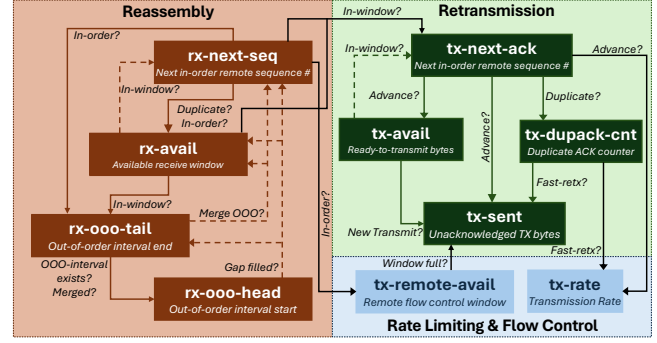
Reassembly

Retransmission

In-order?

rx-next-seq
Next in-order remote sequence #

In-window?

Duplicate?
In-order?

rx-avail
Available receive window

In-window?

Merge OOO?

rx-ooo-tail
Out-of-order interval end

OOO-interval exists?
Merged?

Gap filled?

rx-ooo-head
Out-of-order interval start

In-window?

In-window?

tx-next-ack
Next in-order remote sequence #

Advance?

Advance?

Duplicate?

tx-avail
Ready-to-transmit bytes

Advance?

tx-dupack-cnt
Duplicate ACK counter

In-order?

Fast-retx?

New Transmit?

tx-sent
Unacknowledged TX bytes

Fast-retx?

Window full?

tx-remote-avail
Remote flow control window

tx-rate
Transmission Rate

Rate Limiting & Flow Control